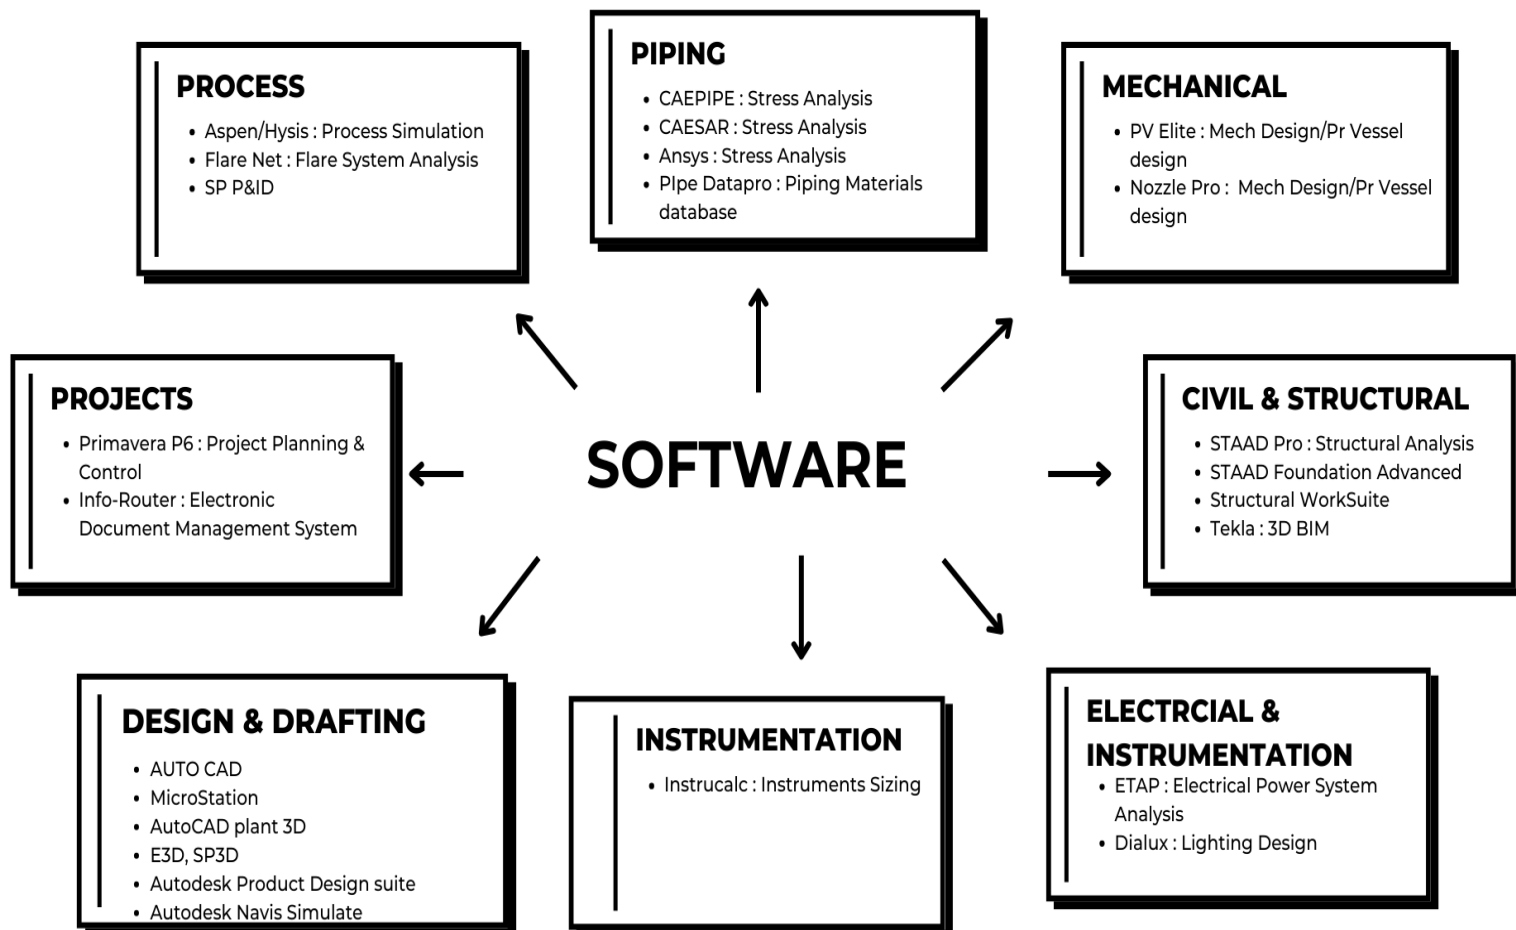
PROCESS

- Aspen/Hysis : Process Simulation
- Flare Net : Flare System Analysis
- SP P&ID

PIPING

- CAEPIPE : Stress Analysis
- CAESAR : Stress Analysis
- Ansys : Stress Analysis
- PIpe Datapro : Piping Materials database

MECHANICAL

- PV Elite : Mech Design/Pr Vessel design
- Nozzle Pro : Mech Design/Pr Vessel design

PROJECTS

- Primavera P6 : Project Planning & Control
- Info-Router : Electronic Document Management System

SOFTWARE

CIVIL & STRUCTURAL

- STAAD Pro : Structural Analysis
- STAAD Foundation Advanced
- Structural WorkSuite
- Tekla : 3D BIM

DESIGN & DRAFTING

- AUTO CAD
- MicroStation
- AutoCAD plant 3D
- E3D, SP3D
- Autodesk Product Design suite
- Autodesk Navis Simulate

INSTRUMENTATION

- Instrucalc : Instruments Sizing

ELECTRCIAL & INSTRUMENTATION

- ETAP : Electrical Power System Analysis
- Dialux : Lighting Design